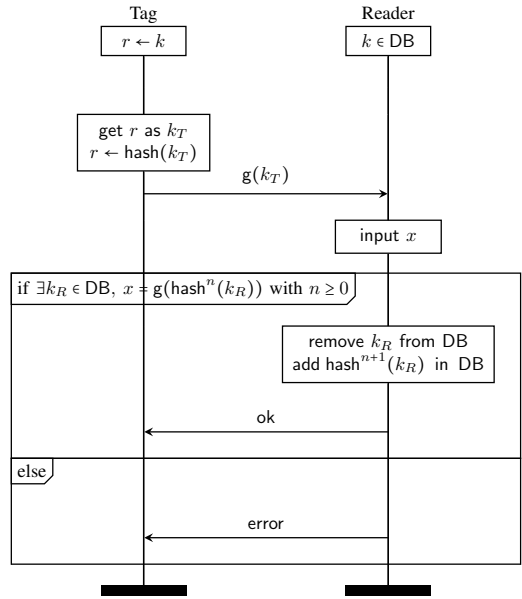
Tag

Reader

$r \leftarrow k$

$k \in \mathsf{DB}$

get $r$ as $k_T$
$r \leftarrow \mathsf{hash}(k_T)$

$\mathsf{g}(k_T)$

input $x$

if $\exists k_R \in \mathsf{DB},\ x = \mathsf{g}(\mathsf{hash}^n(k_R))$ with $n \geq 0$

remove $k_R$ from DB
add $\mathsf{hash}^{n+1}(k_R)$ in DB

ok

else

error